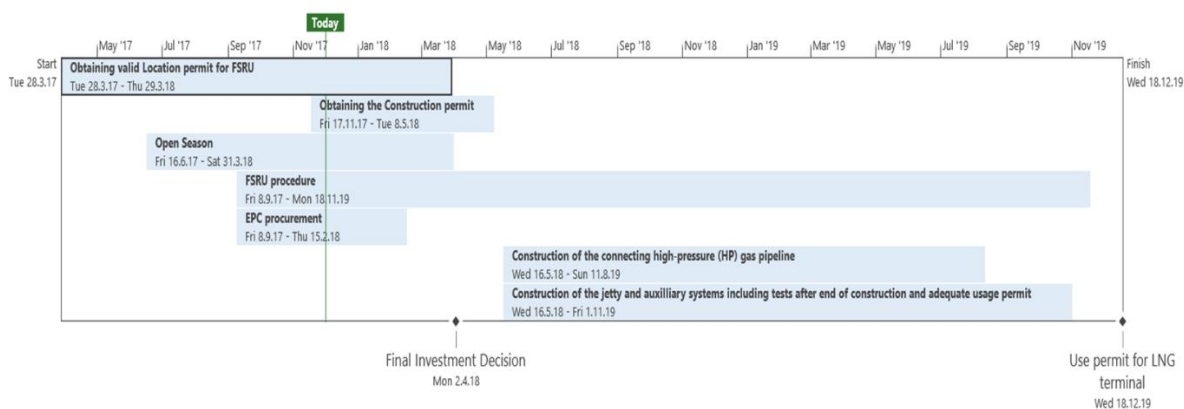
Today

May '17 | Jul '17 | Sep '17 | Nov '17 | Jan '18 | Mar '18 | May '18 | Jul '18 | Sep '18 | Nov '18 | Jan '19 | Mar '19 | May '19 | Jul '19 | Sep '19 | Nov '19

Start
Tue 28.3.17

Finish
Wed 18.12.19

Obtaining valid Location permit for FSRU
Tue 28.3.17 - Thu 29.3.18

Obtaining the Construction permit
Fri 17.11.17 - Tue 8.5.18

Open Season
Fri 16.6.17 - Sat 31.3.18

FSRU procedure
Fri 8.9.17 - Mon 18.11.19

EPC procurement
Fri 8.9.17 - Thu 15.2.18

Construction of the connecting high-pressure (HP) gas pipeline
Wed 16.5.18 - Sun 11.8.19

Construction of the jetty and auxilliary systems including tests after end of construction and adequate usage permit
Wed 16.5.18 - Fri 1.11.19

Final Investment Decision
Mon 2.4.18

Use permit for LNG terminal
Wed 18.12.19